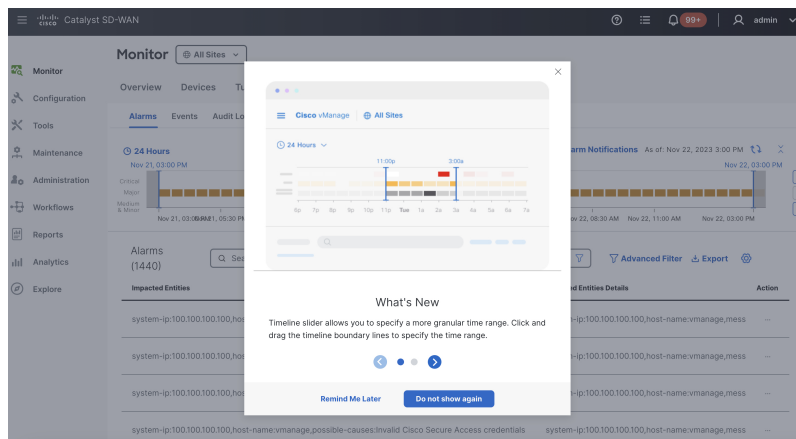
Catalyst SD-WAN

99+ admin

Monitor All Sites

Monitor
Configuration
Tools
Maintenance
Administration
Workflows
Reports
Analytics
Explore

Overview Devices Tu

Alarms Events Audit Lo

24 Hours
Nov 21, 03:00 PM
Critical
Major
Medium & Minor
Nov 21, 03:00 PM Nov 21, 05:30 PM

Alarms (1440)

Impacted Entities

system-ip:100.100.100.100,host
system-ip:100.100.100.100,host
system-ip:100.100.100.100,host
system-ip:100.100.100.100,host-name:vmanage,possible-causes:Invalid Cisco Secure Access credentials

arm Notifications As of: Nov 22, 2023 3:00 PM
Nov 22, 03:00 PM
ov 22, 08:30 AM Nov 22, 11:00 AM Nov 22, 03:00 PM

Advanced Filter Export

nd Entities Details Action
-ip:100.100.100.100,host-name:vmanage,mess --
-ip:100.100.100.100,host-name:vmanage,mess --
-ip:100.100.100.100,host-name:vmanage,mess --
system-ip:100.100.100.100,host-name:vmanage,mess --

Cisco vManage All Sites
24 Hours
11:00p 3:00a
6p 7p 8p 9p 10p 11p Tue 1a 2a 3a 4a 5a 6a 7a

What's New

Timeline slider allows you to specify a more granular time range. Click and drag the timeline boundary lines to specify the time range.

Remind Me Later
Do not show again